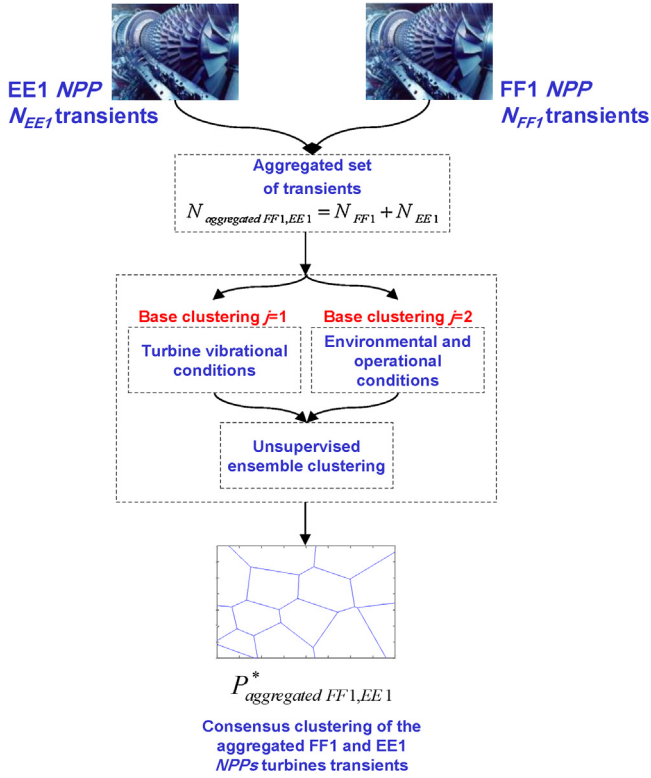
EE1 *NPP*
$N_{EE1}$ transients

FF1 *NPP*
$N_{FF1}$ transients

Aggregated set of transients
$N_{aggregated\,FF1,EE1} = N_{FF1} + N_{EE1}$

Base clustering *j*=1

Base clustering *j*=2

Turbine vibrational conditions

Environmental and operational conditions

Unsupervised ensemble clustering

$P^{*}_{aggregated\,FF1,EE1}$

Consensus clustering of the aggregated FF1 and EE1 *NPPs* turbines transients